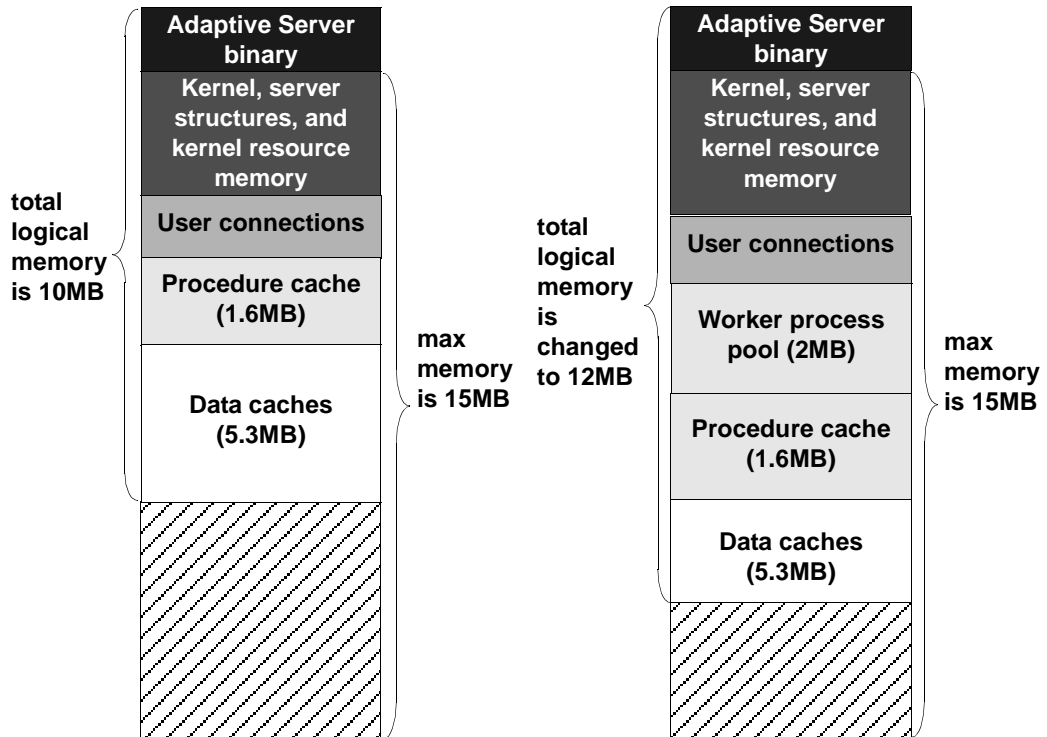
total logical memory is 10MB

Adaptive Server binary

Kernel, server structures, and kernel resource memory

User connections

Procedure cache (1.6MB)

Data caches (5.3MB)

max memory is 15MB

total logical memory is changed to 12MB

Adaptive Server binary

Kernel, server structures, and kernel resource memory

User connections

Worker process pool (2MB)

Procedure cache (1.6MB)

Data caches (5.3MB)

max memory is 15MB